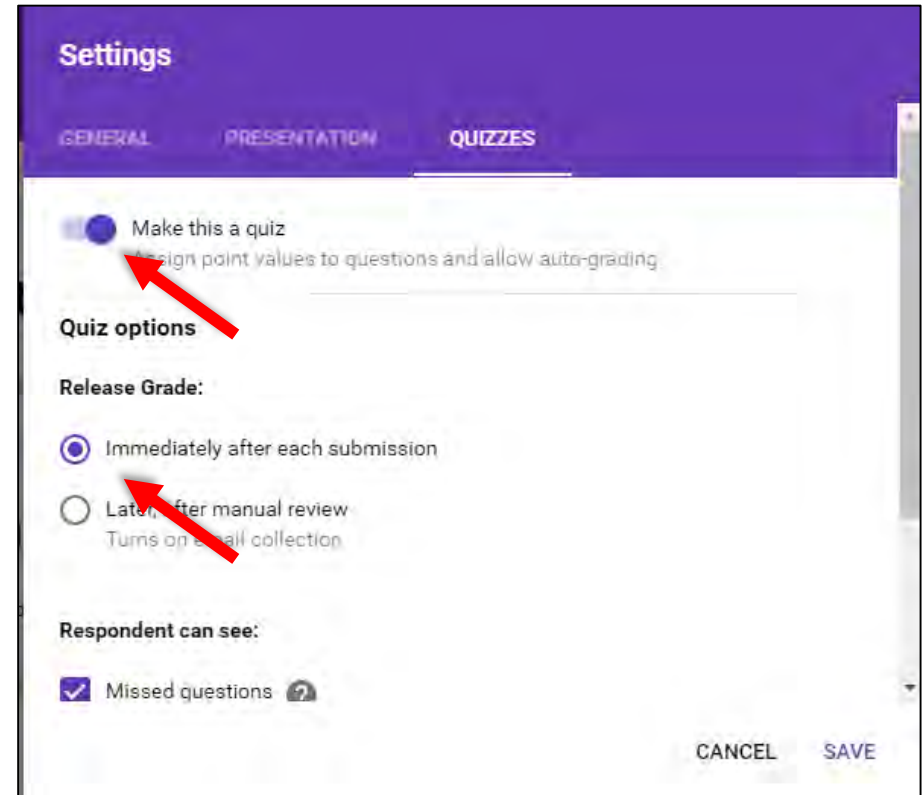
Settings

GENERAL PRESENTATION QUIZZES

Make this a quiz
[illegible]sign point values to questions and allow auto-grading

Quiz options

Release Grade:

Immediately after each submission

Late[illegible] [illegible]fter manual review
Turns on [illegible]ail collection

Respondent can see:

Missed questions ?

CANCEL SAVE